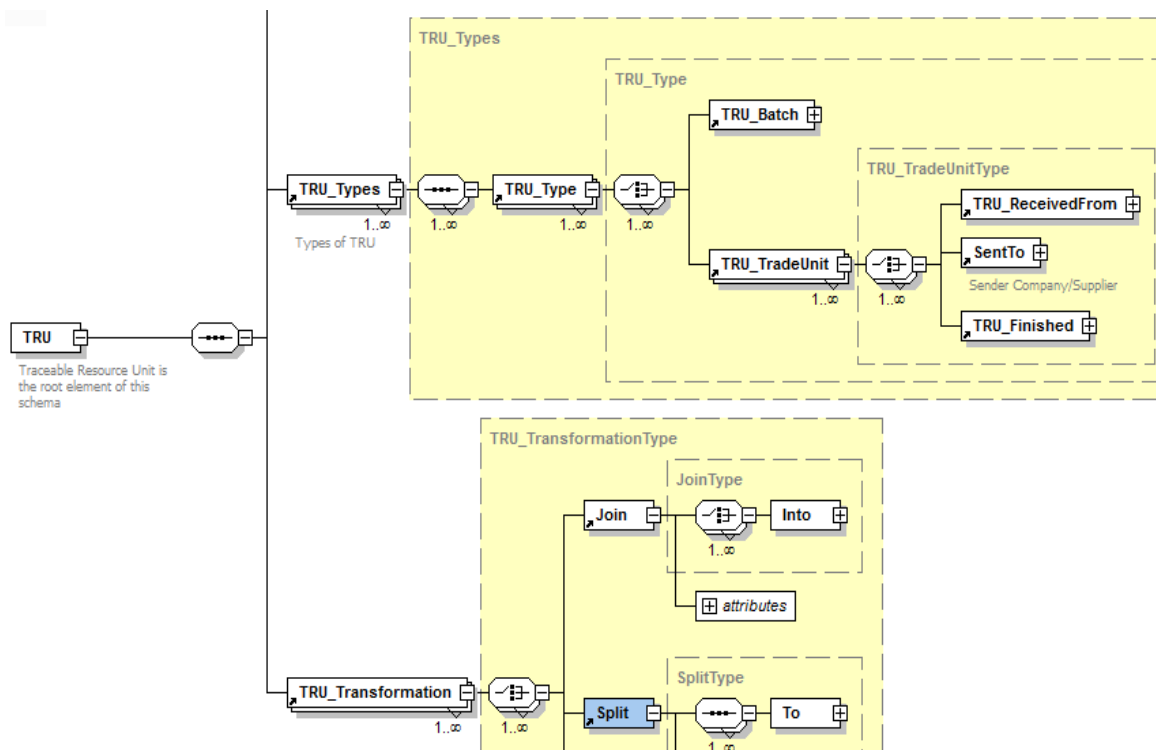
TRU_Types

TRU_Type

TRU_Batch

TRU_TradeUnitType

TRU_Types

1..∞

Types of TRU

1..∞

TRU_Type

1..∞

1..∞

TRU_ReceivedFrom

SentTo

Sender Company/Supplier

TRU_TradeUnit

1..∞

1..∞

TRU_Finished

TRU

Traceable Resource Unit is the root element of this schema

TRU_TransformationType

JoinType

Join

Into

1..∞

attributes

SplitType

TRU_Transformation

1..∞

1..∞

Split

To

1..∞